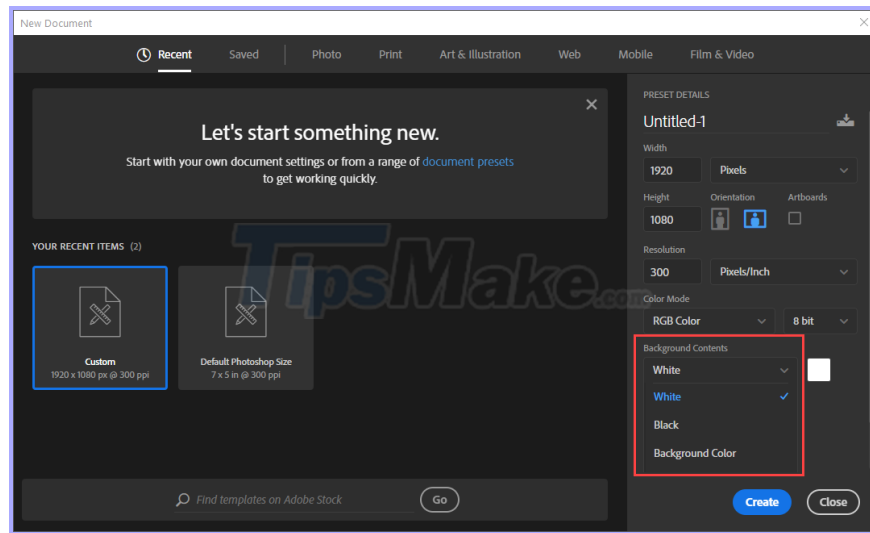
New Document

Recent Saved Photo Print Art & Illustration Web Mobile Film & Video

Let's start something new.

Start with your own document settings or from a range of document presets to get working quickly.

YOUR RECENT ITEMS (2)

Custom
1920 x 1080 px @ 300 ppi

Default Photoshop Size
7 x 5 in @ 300 ppi

Find templates on Adobe Stock
Go

TipsMake.com

PRESET DETAILS
Untitled-1

Width
1920
Pixels

Height
1080

Orientation

Artboards

Resolution
300
Pixels/Inch

Color Mode
RGB Color
8 bit

Background Contents
White
White
Black
Background Color

Create
Close